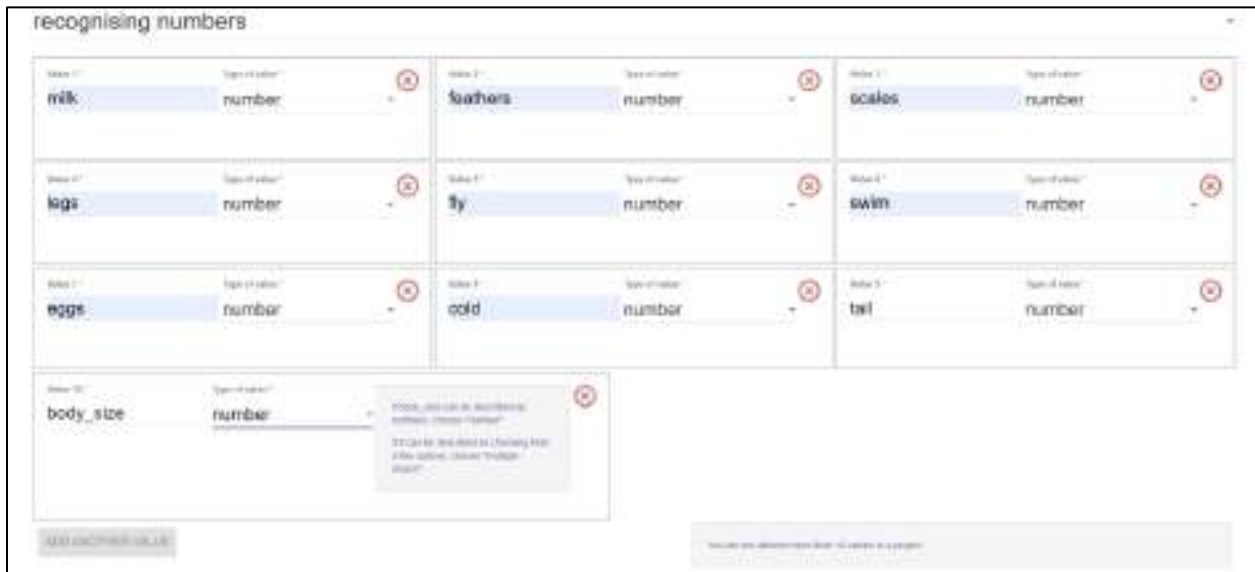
recognising numbers

Value 1*
milk
Type of value*
number

Value 2*
feathers
Type of value*
number

Value 3*
scales
Type of value*
number

Value 4*
legs
Type of value*
number

Value 5*
fly
Type of value*
number

Value 6*
swim
Type of value*
number

Value 7*
eggs
Type of value*
number

Value 8*
cold
Type of value*
number

Value 9*
tail
Type of value*
number

Value 10*
body_size
Type of value*
number

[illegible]

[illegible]

ADD ANOTHER VALUE

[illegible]